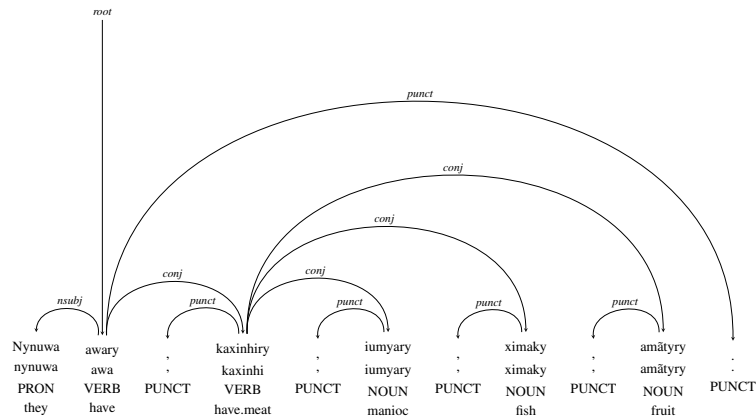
root

punct

conj

conj

conj

conj

nsubj

punct

punct

punct

punct

| Nynuwa | awary | , | kaxinhiry | , | iumyary | , | ximaky | , | amãtyry | . |
|---|---|---|---|---|---|---|---|---|---|---|
| nynuwa | awa | , | kaxinhi | , | iumyary | , | ximaky | , | amãtyry | . |
| PRON | VERB | PUNCT | VERB | PUNCT | NOUN | PUNCT | NOUN | PUNCT | NOUN | PUNCT |
| they | have | | have.meat | | manioc | | fish | | fruit | |